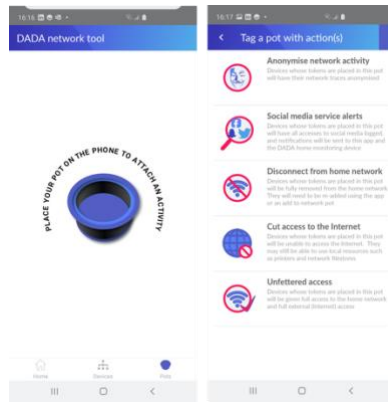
16:16

DADA network tool

PLACE YOUR POT ON THE PHONE TO ATTACH AN ACTIVITY

Home
Devices
Pots

16:17

Tag a pot with action(s)

Anonymise network activity
Devices whose tokens are placed in this pot will have their network traces anonymised

Social media service alerts
Devices whose tokens are placed in this pot will have all access to social media logged and notifications will be sent to this app and the DADA home monitoring device

Disconnect from home network
Devices whose tokens are placed in this pot will be fully removed from the home network. They will need to be re-added using the app or an add to network pot

Cut access to the Internet
Devices whose tokens are placed in this pot will be unable to access the Internet. They may still be able to use local resources such as printers and network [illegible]

Unfettered access
Devices whose tokens are placed in this pot will be given full access to the home network and full external (Internet) access